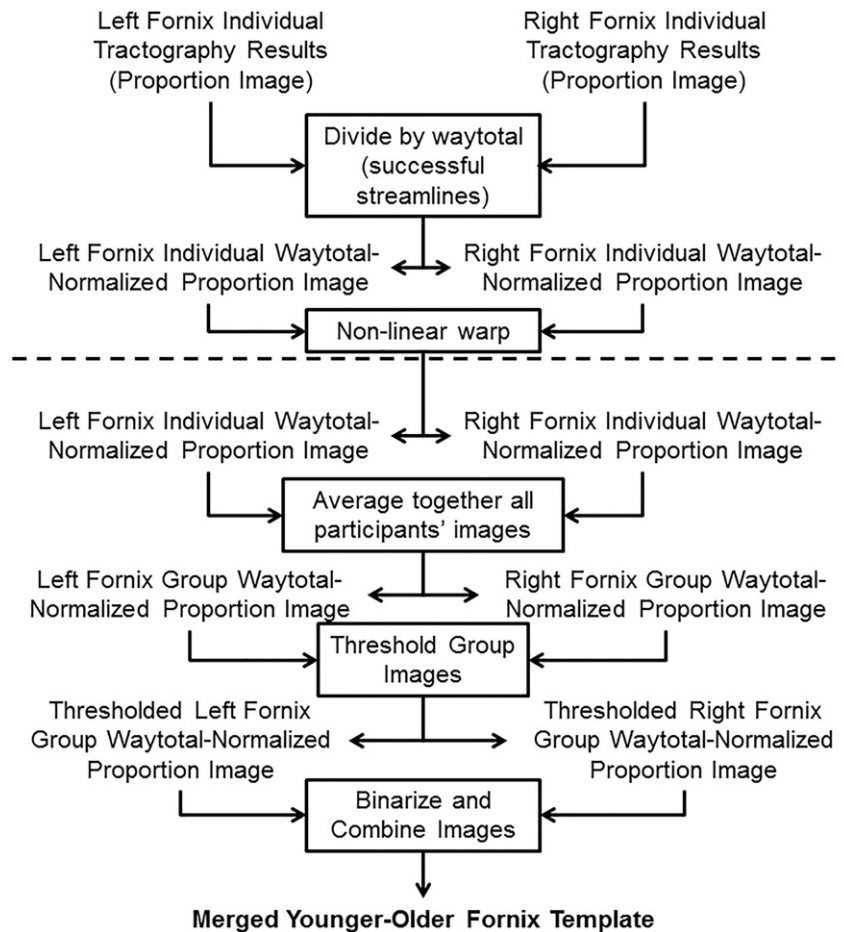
Left Fornix Individual Tractography Results (Proportion Image)

Right Fornix Individual Tractography Results (Proportion Image)

Divide by waytotal (successful streamlines)

Left Fornix Individual Waytotal-Normalized Proportion Image

Right Fornix Individual Waytotal-Normalized Proportion Image

Non-linear warp

Left Fornix Individual Waytotal-Normalized Proportion Image

Right Fornix Individual Waytotal-Normalized Proportion Image

Average together all participants' images

Left Fornix Group Waytotal-Normalized Proportion Image

Right Fornix Group Waytotal-Normalized Proportion Image

Threshold Group Images

Thresholded Left Fornix Group Waytotal-Normalized Proportion Image

Thresholded Right Fornix Group Waytotal-Normalized Proportion Image

Binarize and Combine Images

Merged Younger-Older Fornix Template